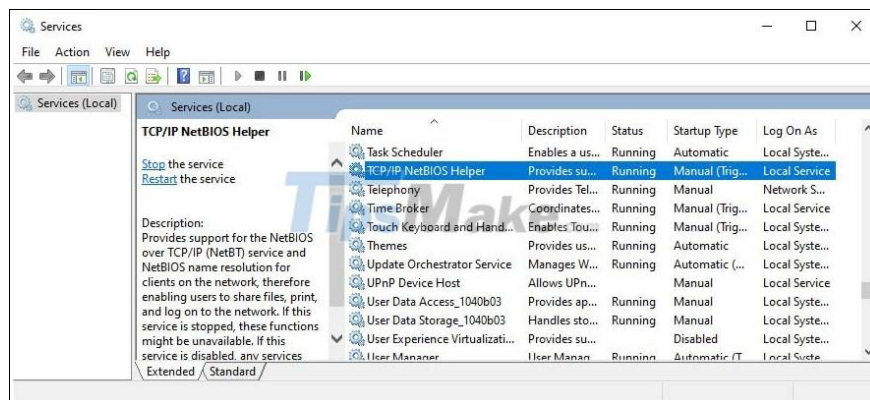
Services

File Action View Help

Services (Local)

Services (Local)

TCP/IP NetBIOS Helper

Stop the service
Restart the service

Description:
Provides support for the NetBIOS over TCP/IP (NetBT) service and NetBIOS name resolution for clients on the network, therefore enabling users to share files, print, and log on to the network. If this service is stopped, these functions might be unavailable. If this service is disabled, any services

| Name | Description | Status | Startup Type | Log On As |
|---|---|---|---|---|
| Task Scheduler | Enables a us... | Running | Automatic | Local Syste... |
| TCP/IP NetBIOS Helper | Provides su... | Running | Manual (Trig... | Local Service |
| Telephony | Provides Tel... | Running | Manual | Network S... |
| Time Broker | Coordinates... | Running | Manual (Trig... | Local Service |
| Touch Keyboard and Hand... | Enables Tou... | Running | Manual (Trig... | Local Syste... |
| Themes | Provides us... | Running | Automatic | Local Syste... |
| Update Orchestrator Service | Manages W... | Running | Automatic (... | Local Syste... |
| UPnP Device Host | Allows UPn... | | Manual | Local Service |
| User Data Access_1040b03 | Provides ap... | Running | Manual | Local Syste... |
| User Data Storage_1040b03 | Handles sto... | Running | Manual | Local Syste... |
| User Experience Virtualizati... | Provides su... | | Disabled | Local Syste... |
| User Manager | User Manag... | Running | Automatic (T... | Local Syste... |

Extended Standard

TipsMake